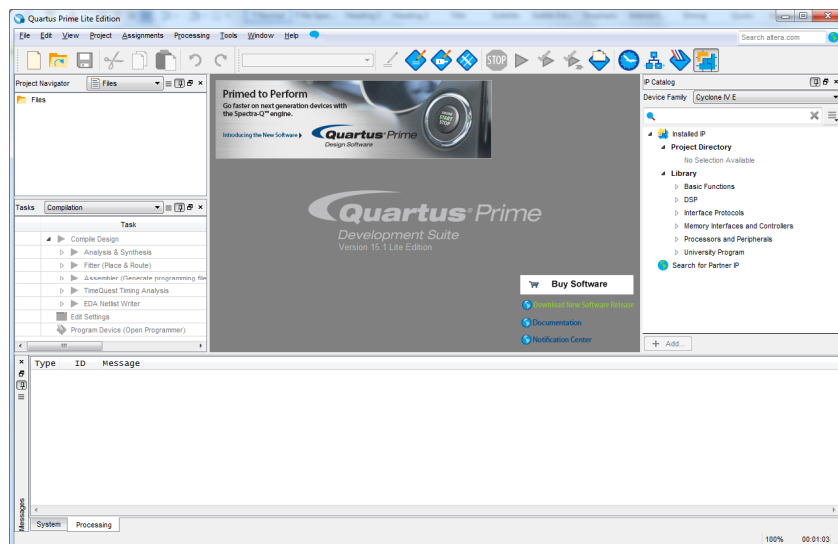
Quartus Prime Lite Edition

File Edit View Project Assignments Processing Tools Window Help

Search altera.com

Project Navigator | Files

Files

Tasks | Compilation

Task

Compile Design
Analysis & Synthesis
Fitter (Place & Route)
Assembler (Generate programming file
TimeQuest Timing Analysis
EDA Netlist Writer
Edit Settings
Program Device (Open Programmer)

Primed to Perform
Go faster on next generation devices with the Spectra-Q™ engine.
Introducing the New Software
Quartus Prime
Design Software

START STOP

Quartus Prime
Development Suite
Version 15.1 Lite Edition

Buy Software
Download New Software Release
Documentation
Notification Center

IP Catalog
Device Family | Cyclone IV E

Installed IP
Project Directory
No Selection Available
Library
Basic Functions
DSP
Interface Protocols
Memory Interfaces and Controllers
Processors and Peripherals
University Program
Search for Partner IP

+ Add...

Type | ID | Message

Messages

System | Processing

100% | 00:01:03